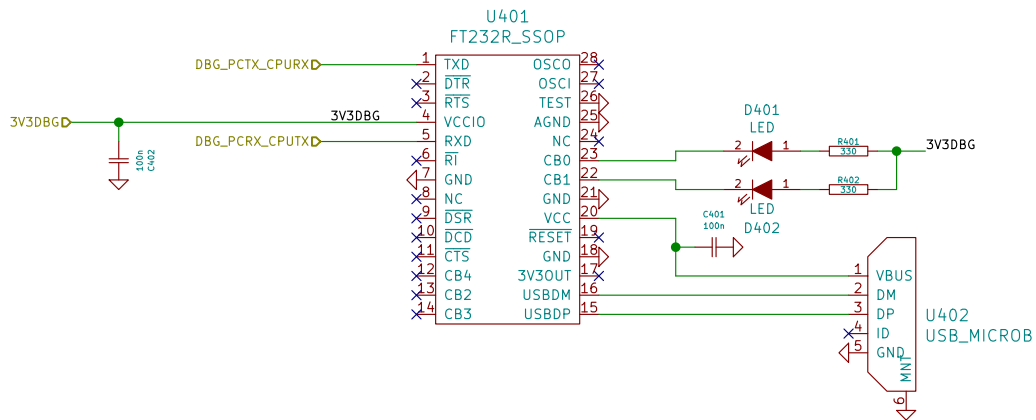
U401
FT232R_SSOP

DBG_PCTX_CPURX
3V3DBG
3V3DBG
DBG_PCRX_CPUTX
100n
C402

1 TXD
2 $\overline{DTR}$
3 $\overline{RTS}$
4 VCCIO
5 RXD
6 $\overline{RI}$
7 GND
8 NC
9 $\overline{DSR}$
10 $\overline{DCD}$
11 $\overline{CTS}$
12 CB4
13 CB2
14 CB3

OSCO 28
OSCI 27
TEST 26
AGND 25
NC 24
CB0 23
CB1 22
GND 21
VCC 20
$\overline{RESET}$ 19
GND 18
3V3OUT 17
USBDM 16
USBDP 15

D401
LED
2 1
R401
330
3V3DBG
2 1
R402
330
LED
D402
C401
100n

1 VBUS
2 DM
3 DP
4 ID
5 GND
MNT
6

U402
USB_MICROB